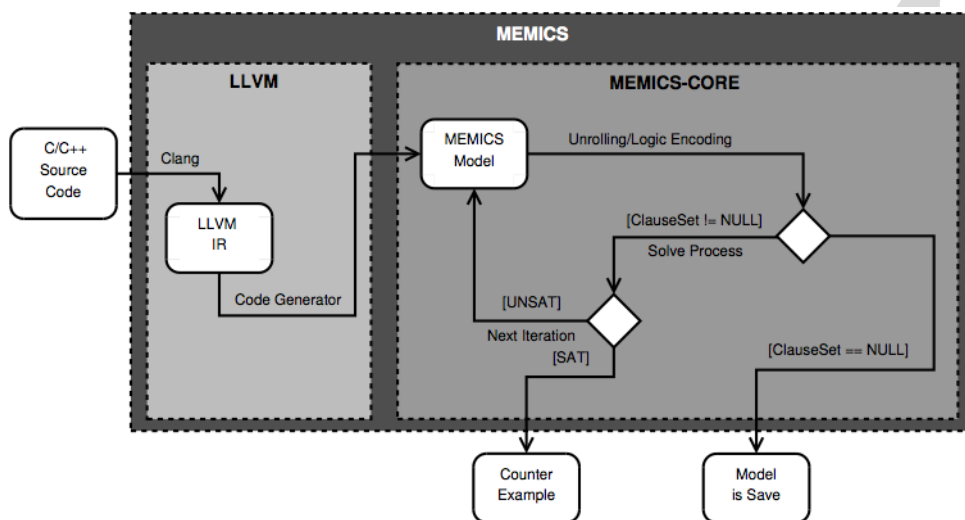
MEMICS

LLVM

MEMICS-CORE

C/C++
Source
Code

Clang

LLVM
IR

Code Generator

MEMICS
Model

Unrolling/Logic Encoding

[ClauseSet != NULL]

Solve Process

[UNSAT]

Next Iteration

[SAT]

[ClauseSet == NULL]

Counter
Example

Model
is Save